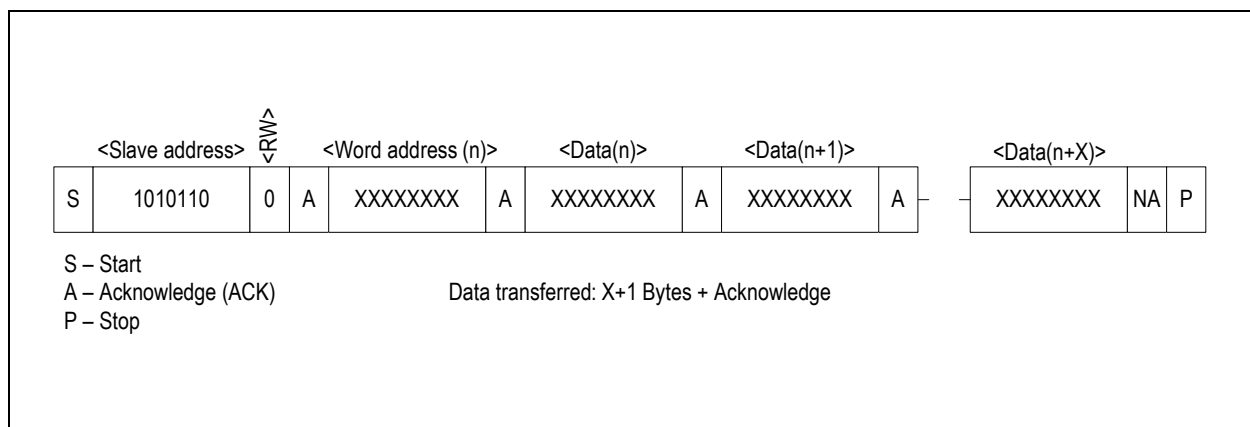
<Slave address> <RW> <Word address (n)> <Data(n)> <Data(n+1)> <Data(n+X)>

| S | 1010110 | 0 | A | XXXXXXXX | A | XXXXXXXX | A | XXXXXXXX | A | XXXXXXXX | NA | P |
|---|---|---|---|---|---|---|---|---|---|---|---|---|

S – Start
A – Acknowledge (ACK)
P – Stop

Data transferred: X+1 Bytes + Acknowledge